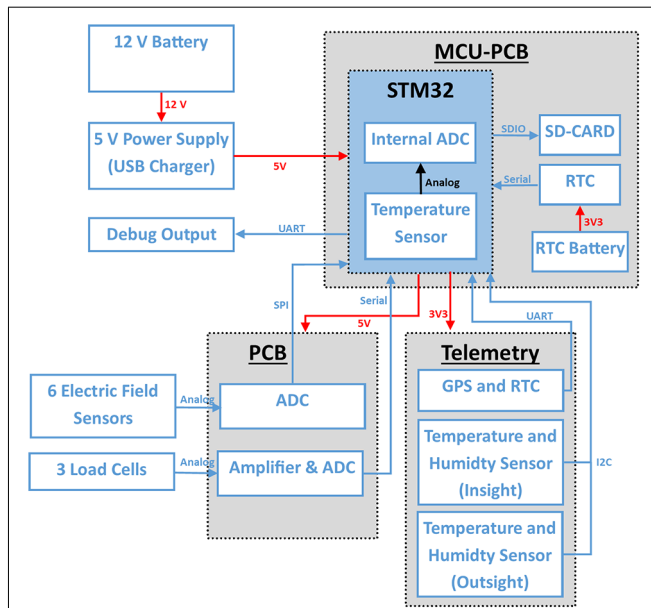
12 V Battery

12 V

5 V Power Supply (USB Charger)

5V

Debug Output

UART

MCU-PCB

STM32

Internal ADC

Analog

Temperature Sensor

SDIO

SD-CARD

Serial

RTC

3V3

RTC Battery

SPI

Serial

5V

3V3

UART

PCB

6 Electric Field Sensors

Analog

ADC

3 Load Cells

Analog

Amplifier & ADC

Telemetry

GPS and RTC

Temperature and Humidty Sensor (Insight)

I2C

Temperature and Humidty Sensor (Outsight)